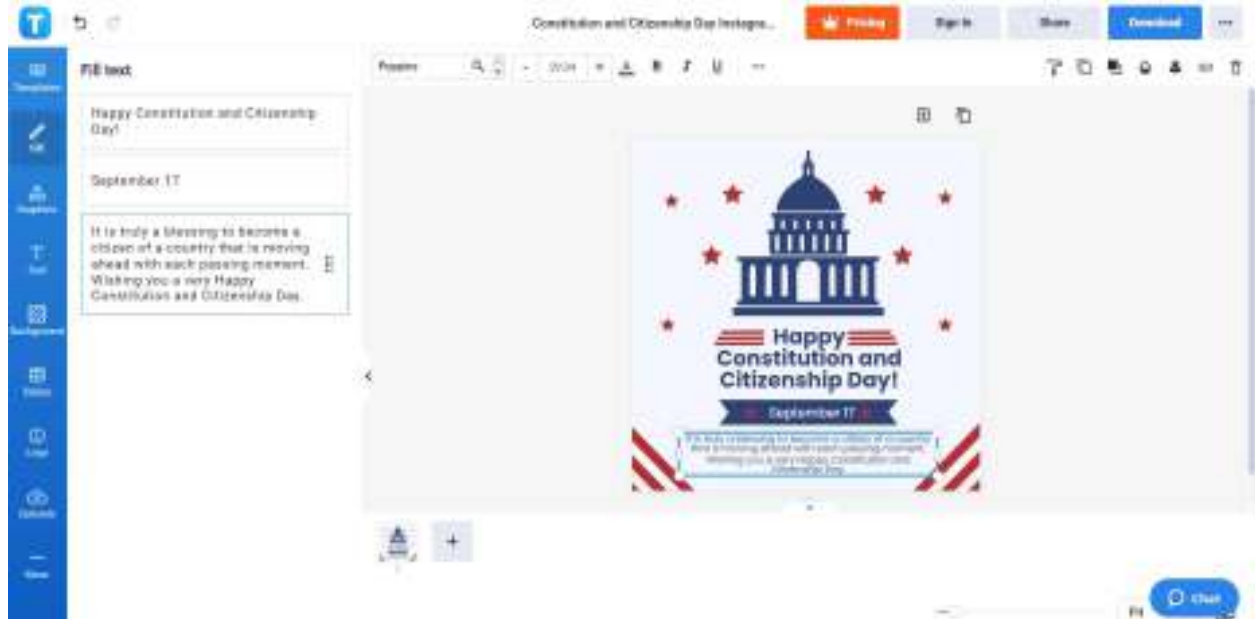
Constitution and Citizenship Day Instagra...

Pricing

Sign In

Share

Download

Templates

Edit

Graphics

Text

Background

Tables

Logo

Uploads

More

Fill text

Happy Constitution and Citizenship Day!

September 17

It is truly a blessing to become a citizen of a country that is moving ahead with each passing moment. Wishing you a very Happy Constitution and Citizenship Day.

Poppins

Happy Constitution and Citizenship Day!

September 17

It is truly a blessing to become a citizen of a country that is moving ahead with each passing moment. Wishing you a very Happy Constitution and Citizenship Day.

Fit

Chat